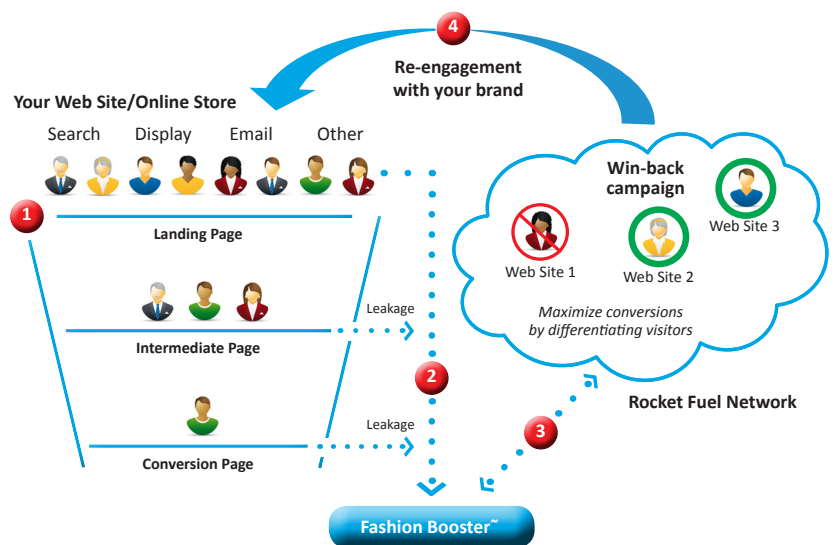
4

Re-engagement with your brand

Your Web Site/Online Store

Search Display Email Other

1

Landing Page

Leakage

Intermediate Page

Leakage

Conversion Page

2

3

Win-back campaign

Web Site 1

Web Site 2

Web Site 3

Maximize conversions by differentiating visitors

Rocket Fuel Network

Fashion Booster˜